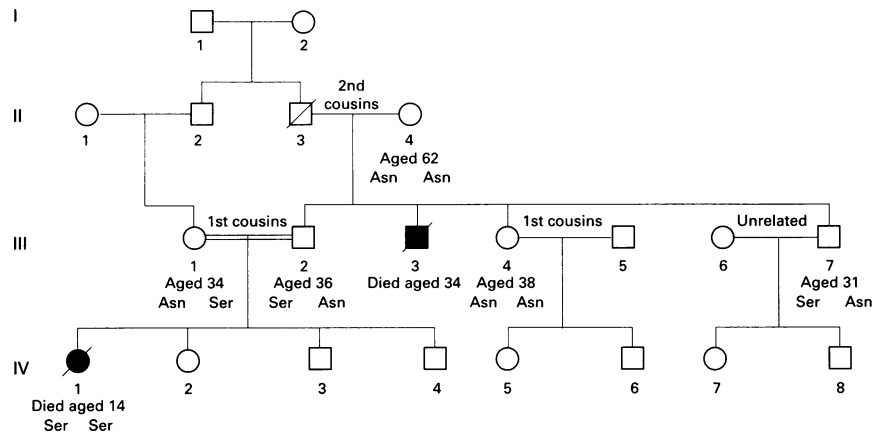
I

1 2

II

1 2 3 2nd cousins 4 Aged 62 Asn Asn

III

1st cousins

1 Aged 34 Asn Ser

2 Aged 36 Ser Asn

3 Died aged 34

1st cousins

4 Aged 38 Asn Asn

5

Unrelated

6

7 Aged 31 Ser Asn

IV

1 Died aged 14 Ser Ser

2 3 4 5 6 7 8